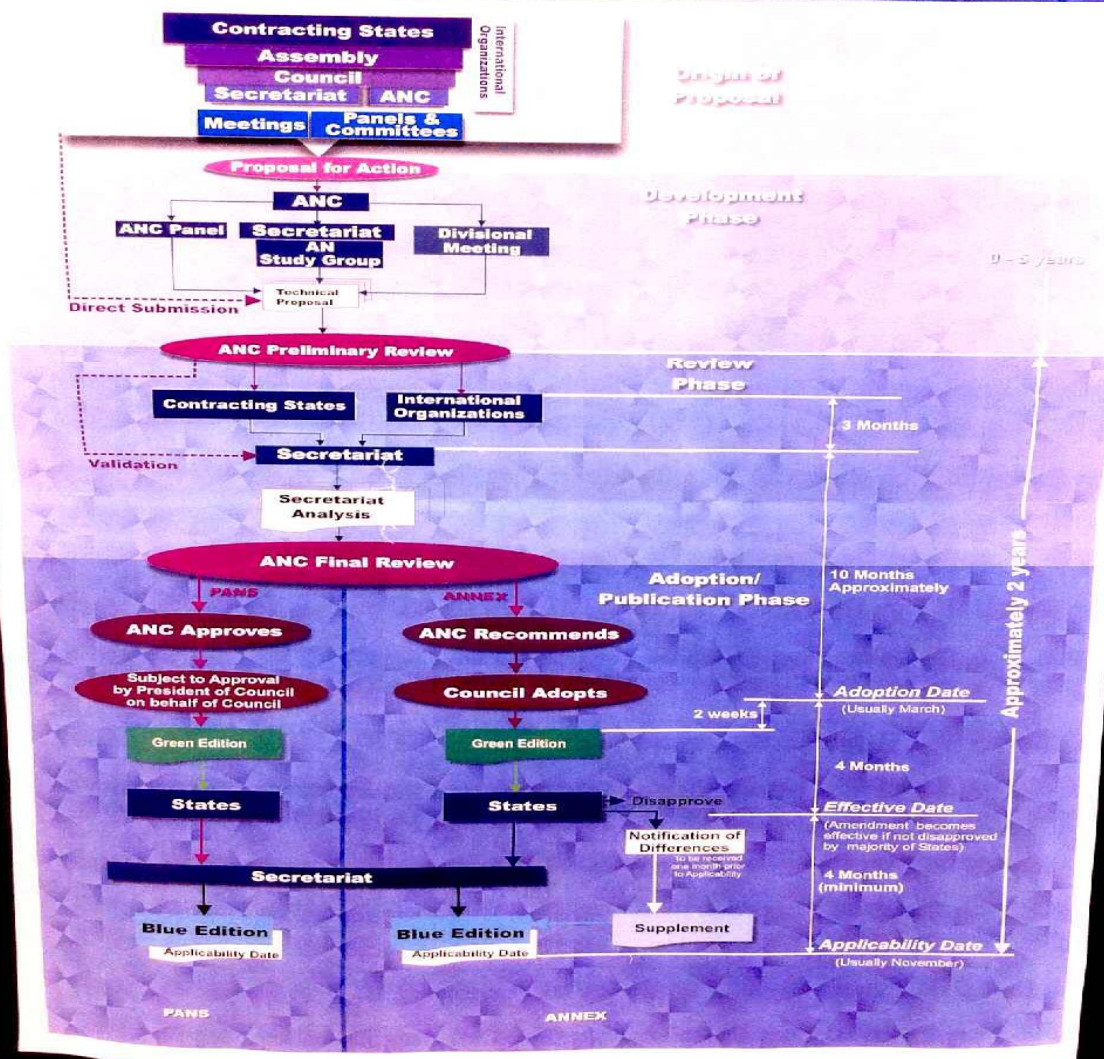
Contracting States
Assembly
Council
Secretariat
ANC
International Organizations
Meetings
Panels & Committees

Origin of Proposal

Proposal for Action

Development Phase

ANC
ANC Panel
Secretariat AN Study Group
Divisional Meeting
Technical Proposal
Direct Submission

0 - 5 years

ANC Preliminary Review

Review Phase

Contracting States
International Organizations
3 Months
Validation
Secretariat
Secretariat Analysis

ANC Final Review

PANS
ANNEX

Adoption/ Publication Phase

10 Months Approximately

Approximately 2 years

ANC Approves
ANC Recommends
Subject to Approval by President of Council on behalf of Council
Council Adopts
Adoption Date
(Usually March)
2 weeks
Green Edition
Green Edition
4 Months
States
States
Disapprove
Effective Date
(Amendment becomes effective if not disapproved by majority of States)
Notification of Differences
to be received one month prior to Applicability
4 Months (minimum)
Secretariat
Blue Edition
Applicability Date
Blue Edition
Applicability Date
Supplement
Applicability Date
(Usually November)

PANS
ANNEX